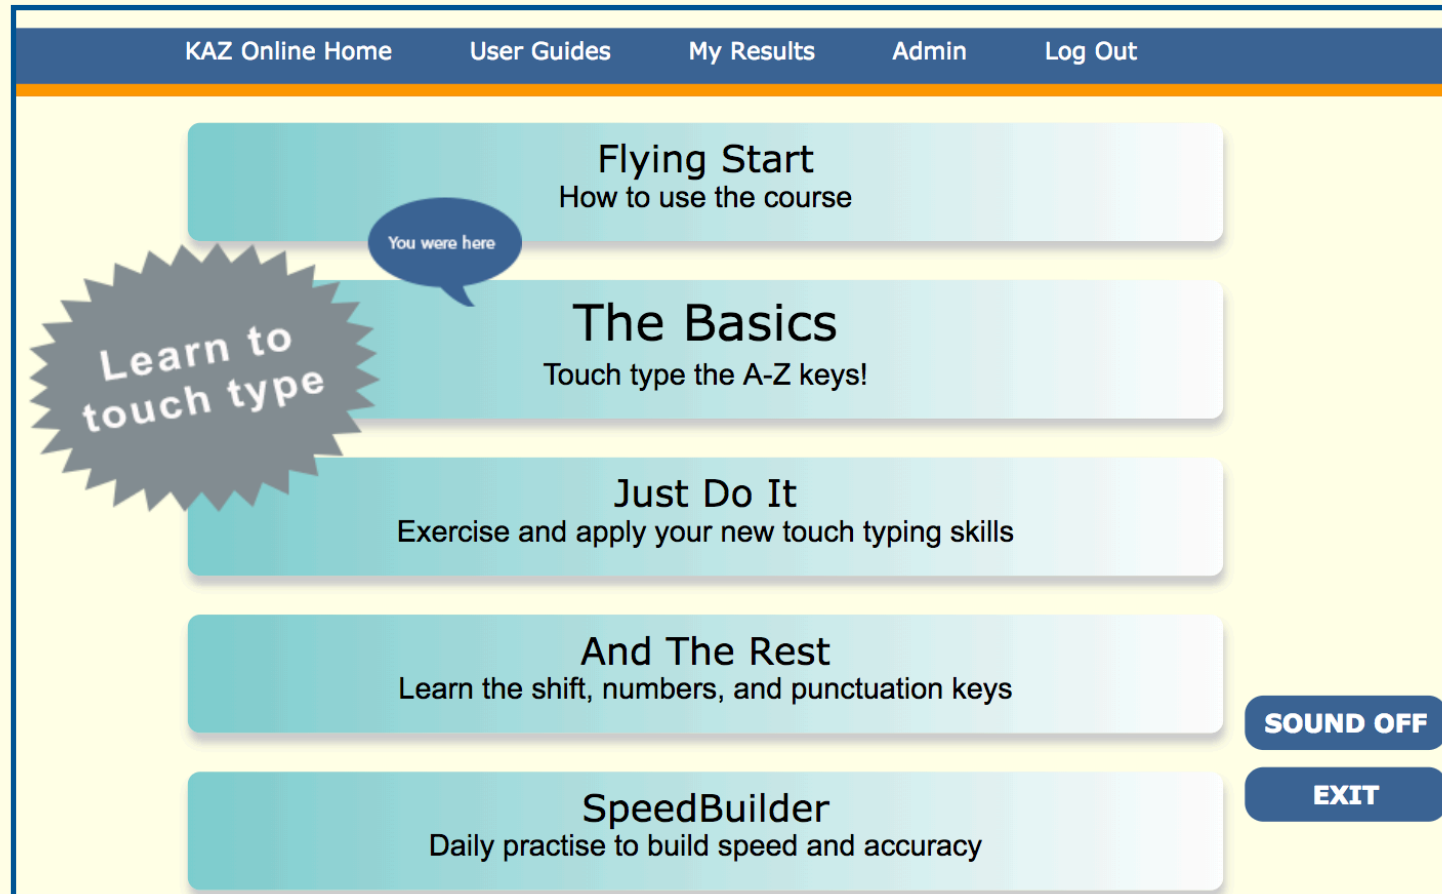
KAZ Online Home User Guides My Results Admin Log Out

Flying Start
How to use the course

You were here

Learn to touch type

The Basics
Touch type the A-Z keys!

Just Do It
Exercise and apply your new touch typing skills

And The Rest
Learn the shift, numbers, and punctuation keys

SOUND OFF

EXIT

SpeedBuilder
Daily practise to build speed and accuracy